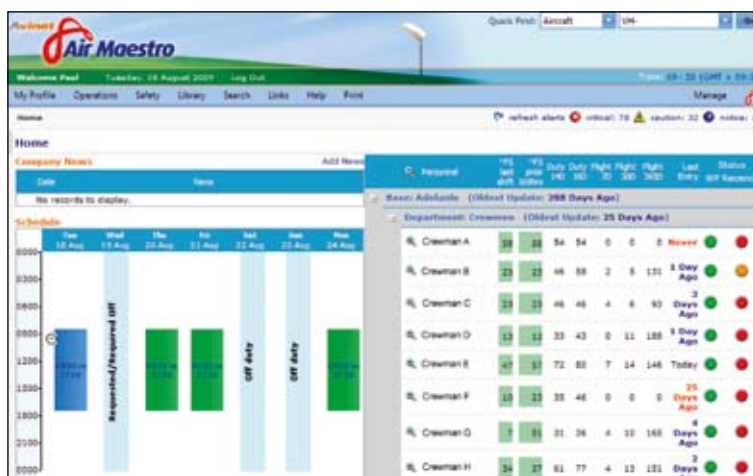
Avinet Air Maestro

Quick Find: Aircraft UN

Welcome Paul Tuesday, 18 August 2009 Log Out

My Profile Operations Safety Library Search Links Help Print Manage

Home

refresh alerts critical: 78 caution: 32 notice:

Home

Company News Add News

| Date | News |
|---|---|
| No records to display. | |

Schedule

| | Tue 18 Aug | Wed 19 Aug | Thu 20 Aug | Fri 21 Aug | Sat 22 Aug | Sun 23 Aug | Mon 24 Aug |
|---|---|---|---|---|---|---|---|
| 0000 | | Requested/Required Off | | | Off duty | Off duty | |
| 0300 | | | | | | | |
| 0600 | | | | | | | |
| 0900 | | | | | | | |
| 1200 | | | | | | | |
| 1500 | | | | | | | |
| 1800 | | | | | | | |
| 2100 | | | | | | | |
| 0000 | | | | | | | |

| Personnel | *FS last shift | *FS prior 168hrs | Duty 140 | Duty 365 | Flight 28 | Flight 365 | Flight 365 | Last Entry | Status |
|---|---|---|---|---|---|---|---|---|---|
| Base: Adelaide (Oldest Update: 268 Days Ago) | | | | | | | | | |
| Department: Crewmen (Oldest Update: 25 Days Ago) | | | | | | | | | |
| Crewman A | 38 | 38 | 54 | 54 | 0 | 0 | 0 | Never | |
| Crewman B | 23 | 23 | 46 | 88 | 2 | 8 | 131 | 1 Day Ago | |
| Crewman C | 23 | 23 | 46 | 46 | 4 | 6 | 93 | 2 Days Ago | |
| Crewman D | 12 | 12 | 33 | 43 | 0 | 11 | 188 | 1 Day Ago | |
| Crewman E | 47 | 37 | 72 | 83 | 7 | 14 | 146 | Today | |
| Crewman F | 10 | 23 | 35 | 46 | 0 | 0 | 0 | 25 Days Ago | |
| Crewman G | 7 | 81 | 31 | 36 | 4 | 10 | 168 | 4 Days Ago | |
| Crewman H | 34 | 37 | 61 | 77 | 4 | 13 | 131 | 2 Days | |